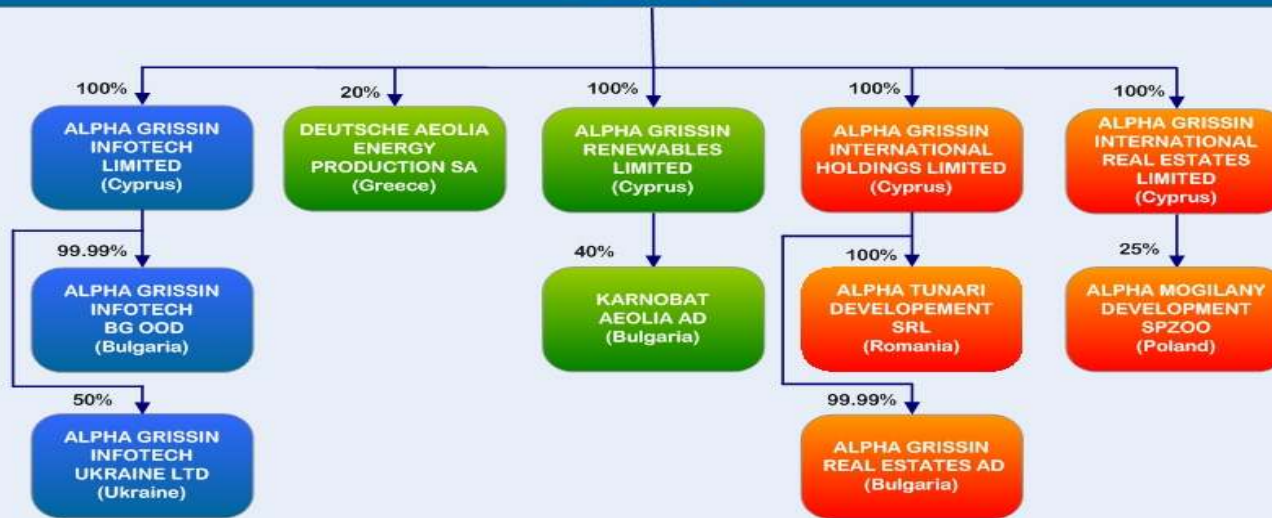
100%
ALPHA GRISSIN INFOTECH LIMITED (Cyprus)

99.99%
ALPHA GRISSIN INFOTECH BG OOD (Bulgaria)

50%
ALPHA GRISSIN INFOTECH UKRAINE LTD (Ukraine)

20%
DEUTSCHE AEOLIA ENERGY PRODUCTION SA (Greece)

100%
ALPHA GRISSIN RENEWABLES LIMITED (Cyprus)

40%
KARNOBAT AEOLIA AD (Bulgaria)

100%
ALPHA GRISSIN INTERNATIONAL HOLDINGS LIMITED (Cyprus)

100%
ALPHA TUNARI DEVELOPEMENT SRL (Romania)

99.99%
ALPHA GRISSIN REAL ESTATES AD (Bulgaria)

100%
ALPHA GRISSIN INTERNATIONAL REAL ESTATES LIMITED (Cyprus)

25%
ALPHA MOGILANY DEVELOPMENT SPZOO (Poland)